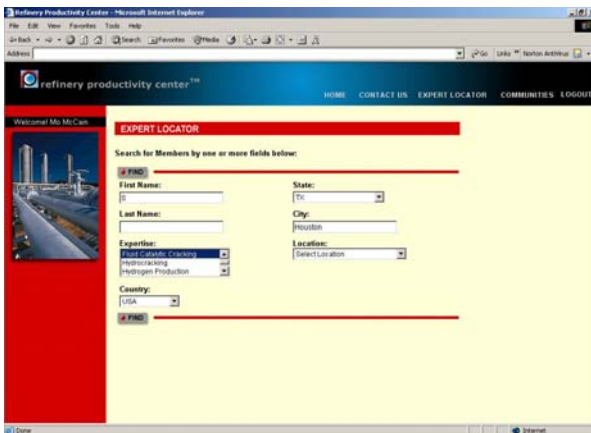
Refinery Productivity Center - Microsoft Internet Explorer

File Edit View Favorites Tools Help

Back Search Favorites Media

Address

Go Links Norton AntiVirus

refinery productivity center™

HOME CONTACT US EXPERT LOCATOR COMMUNITIES LOGOUT

Welcome! Mo McCam

EXPERT LOCATOR

Search for Members by one or more fields below:

FIND

First Name:
S

State:
TX

Last Name:

City:
Houston

Expertise:
Fluid Catalytic Cracking
Hydrocracking
Hydrogen Production

Location:
Select Location

Country:
USA

FIND

Done

Internet